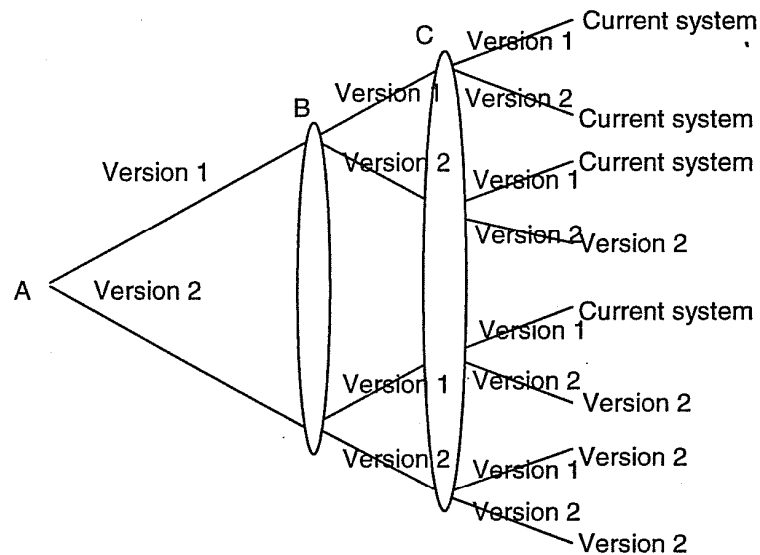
A

Version 1

Version 2

B

Version 1

Version 2

Version 1

Version 2

C

Version 1

Current system

Version 2

Current system

Version 1

Current system

Version 2

Version 2

Version 1

Current system

Version 2

Version 2

Version 1

Version 2

Version 2

Version 2